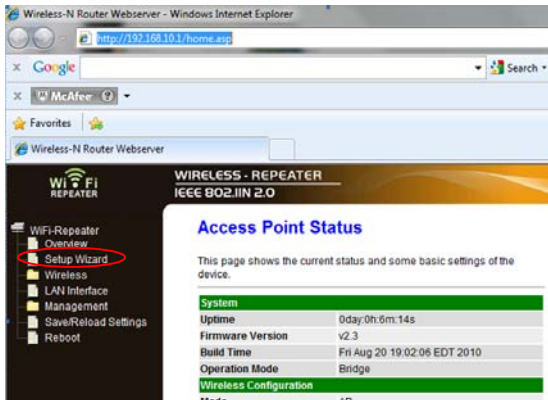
Wireless-N Router Webserver - Windows Internet Explorer

http://192.168.10.1/home.asp

× Google

Search

× McAfee

Favorites

Wireless-N Router Webserver

Wi Fi REPEATER

WIRELESS - REPEATER
IEEE 802.11N 2.0

WiFi-Repeater
Overview
Setup Wizard
Wireless
LAN Interface
Management
Save/Reload Settings
Reboot

Access Point Status

This page shows the current status and some basic settings of the device.

| System | |
|---|---|
| Uptime | 0day:0h:6m:14s |
| Firmware Version | v2.3 |
| Build Time | Fri Aug 20 19:02:06 EDT 2010 |
| Operation Mode | Bridge |
| Wireless Configuration | |
| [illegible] | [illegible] |